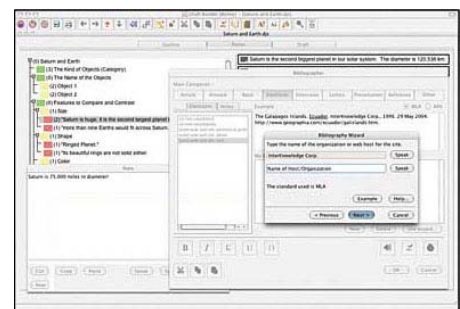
Draft Builder [Demo] - [Saturn and Earth]

Saturn and Earth.dp

Outline | Notes | Draft

(0) Saturn and Earth
(1) The Kind of Objects (Category)
(2) The Name of the Objects
(2) Object 1
(2) Object 2
(0) Features to Compare and Contrast
(1) Size
(2) "Saturn is huge, it is the second largest planet i
(3) "more than nine Earths would fit across Saturn
(1) Shape
(2) "Ringed Planet."
(3) "Its beautiful rings are not solid either
(1) Color

Note

Saturn is 75,000 miles in diameter!

Saturn is the second biggest planet in our solar system. The diameter is 120,536 km

Bibliographer

Article | Artwork | Book | Electronic | Interview | Letters | Periodicals | Reference | Other

MLA | APA

Example

The Galapagos Islands. Ecuador. Interknowledge Corp., 1996. 29 May 2004. http://www.geographia.com/ecuador/galislands.htm

Bibliography Wizard

Type the name of the organization or web host for the site.

Interknowledge Corp.

Speak

Name of Host/Organization

Speak

The standard used is MLA

Example | Help...

< Previous | Next > | Cancel

B | I | U

OK | Cancel